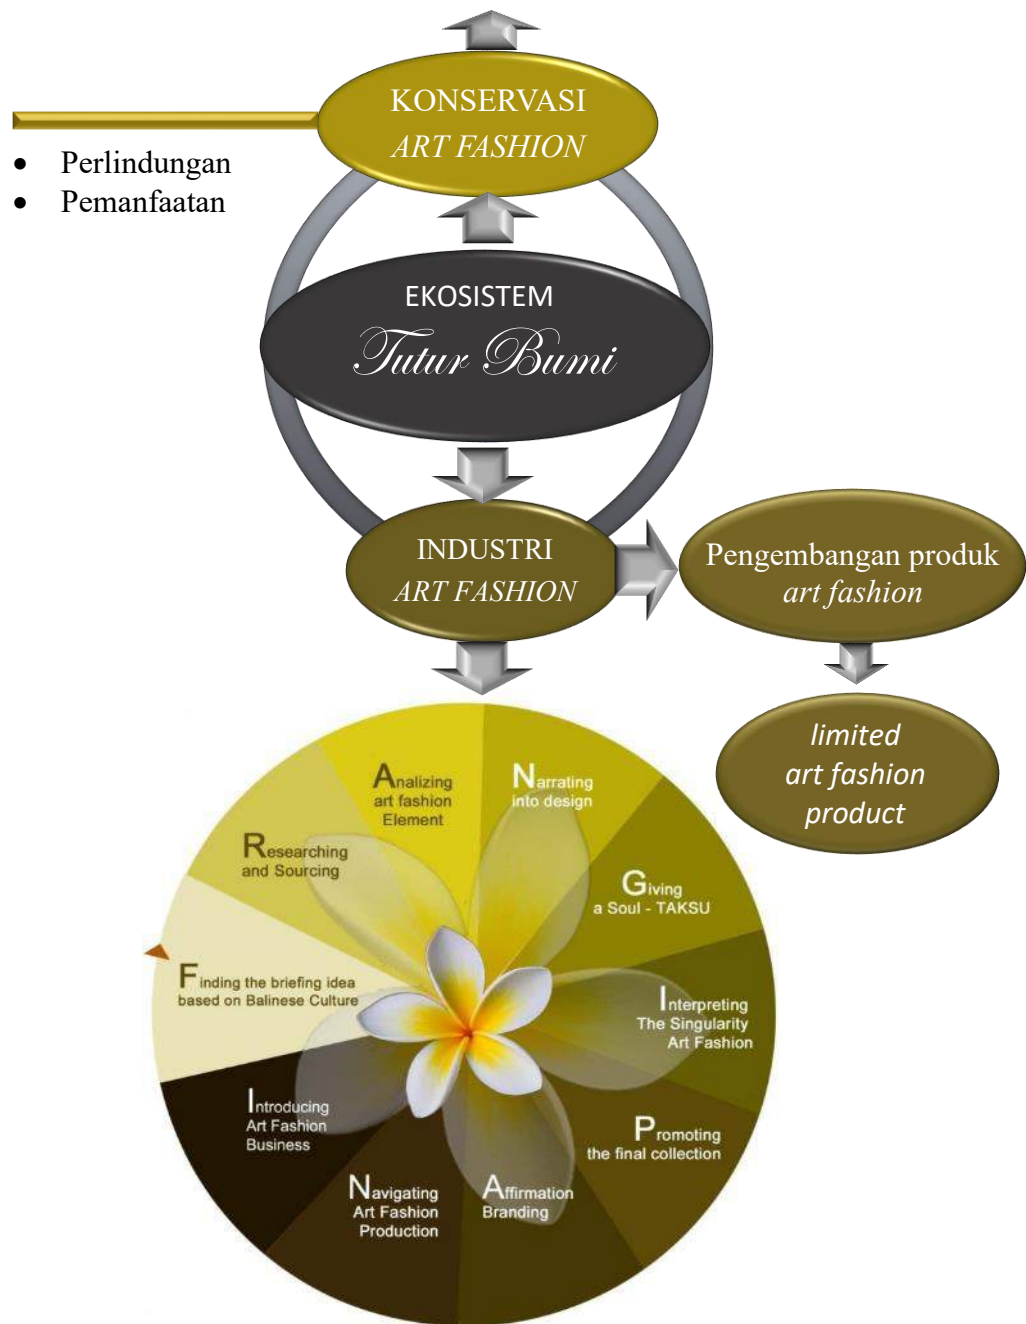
KONSERVASI
ART FASHION

• Perlindungan
• Pemanfaatan

EKOSISTEM
Tutur Bumi

INDUSTRI
ART FASHION

Pengembangan produk
art fashion

limited
art fashion
product

Analizing art fashion Element

Narrating into design

Researching and Sourcing

Giving a Soul - TAKSU

Finding the briefing idea based on Balinese Culture

Interpreting The Singularity Art Fashion

Introducing Art Fashion Business

Promoting the final collection

Navigating Art Fashion Production

Affirmation Branding